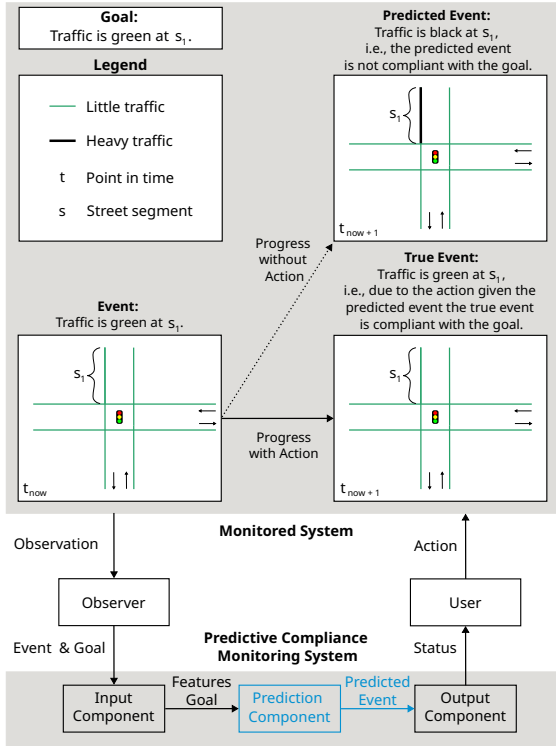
Goal:
Traffic is green at $s_1$.

Legend

Little traffic

Heavy traffic

t Point in time

s Street segment

Predicted Event:
Traffic is black at $s_1$, i.e., the predicted event is not compliant with the goal.

$s_1$

$t_{now+1}$

Progress without Action

Event:
Traffic is green at $s_1$.

$s_1$

$t_{now}$

Progress with Action

True Event:
Traffic is green at $s_1$, i.e., due to the action given the predicted event the true event is compliant with the goal.

$s_1$

$t_{now+1}$

Monitored System

Observation

Observer

Event & Goal

Action

User

Status

Predictive Compliance Monitoring System

Input Component

Features Goal

Prediction Component

Predicted Event

Output Component